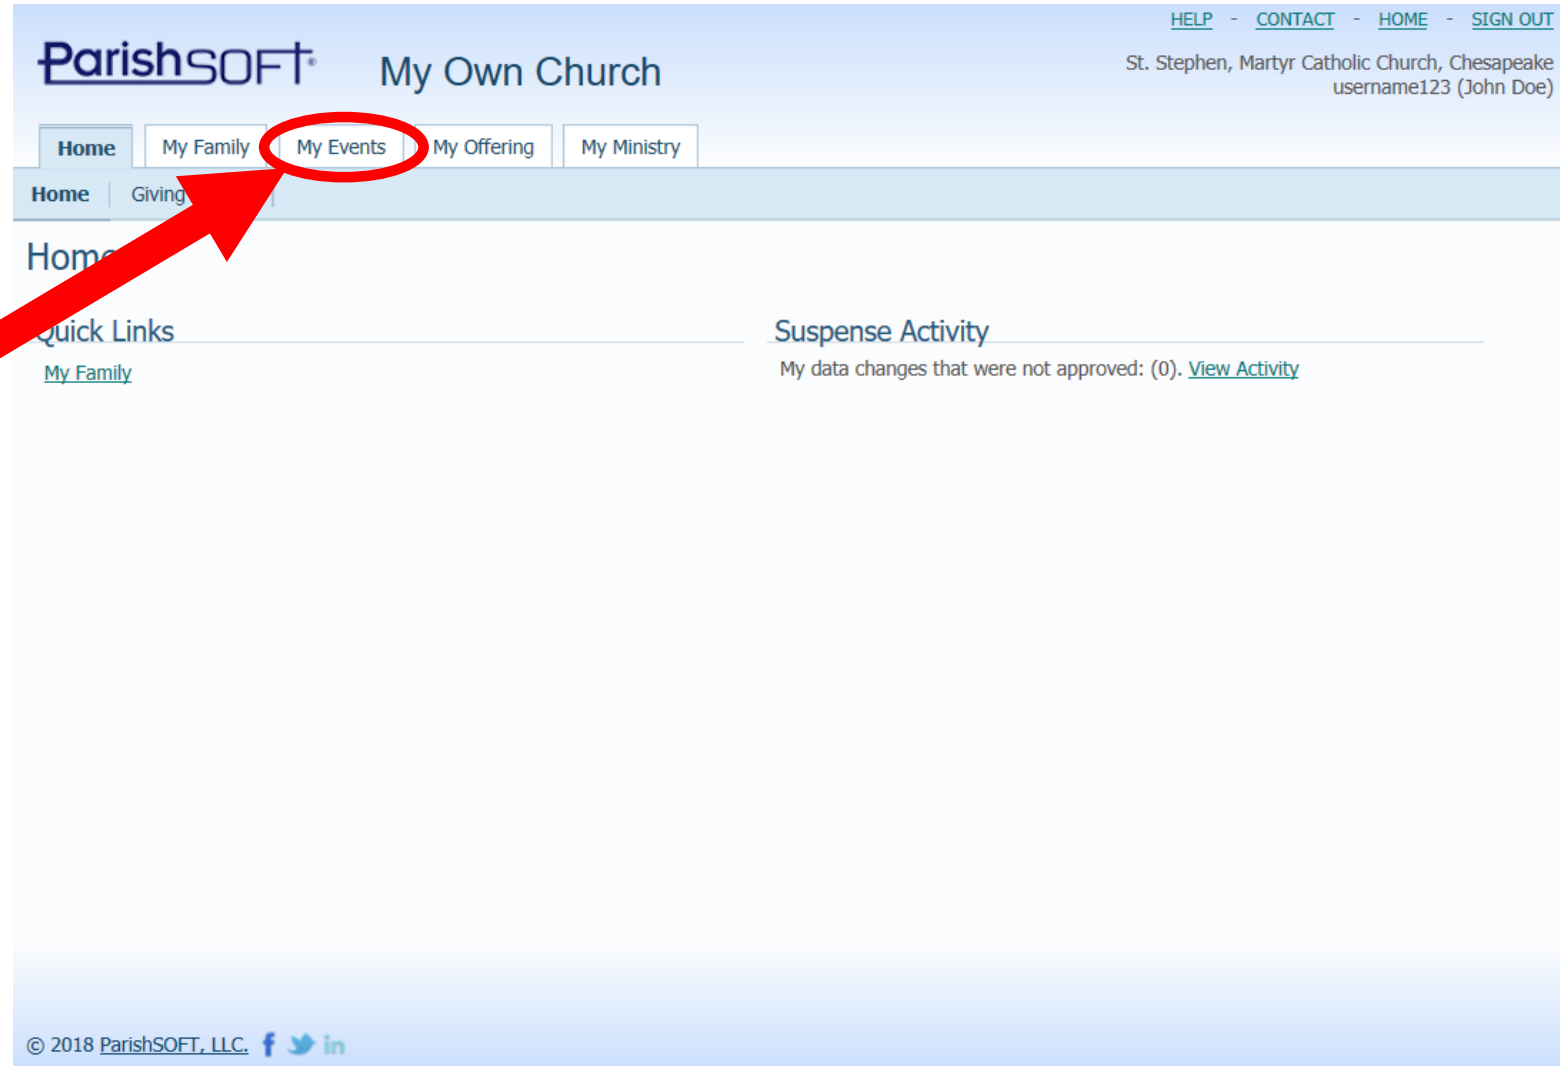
HELP - CONTACT - HOME - SIGN OUT

ParishSOFT My Own Church

St. Stephen, Martyr Catholic Church, Chesapeake
username123 (John Doe)

Home My Family My Events My Offering My Ministry

Home Giving

Hom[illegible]

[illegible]uick Links

My Family

Suspense Activity

My data changes that were not approved: (0). View Activity

© 2018 ParishSOFT, LLC. f in